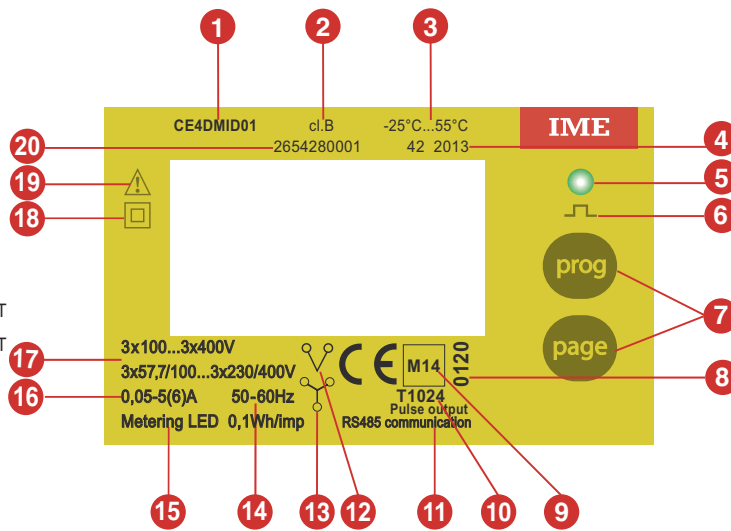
1
2
3
CE4DMID01
cl.B
-25°C...55°C
IME
20
2654280001
42 2013
4
19
5
18
6
prog
7
T
T
page
17
3x100...3x400V
3x57,7/100...3x230/400V
CE
M14
0120
8
16
0,05-5(6)A
50-60Hz
T1024
Pulse output
Metering LED
0,1Wh/imp
RS485 communication
15
14
13
12
11
10
9